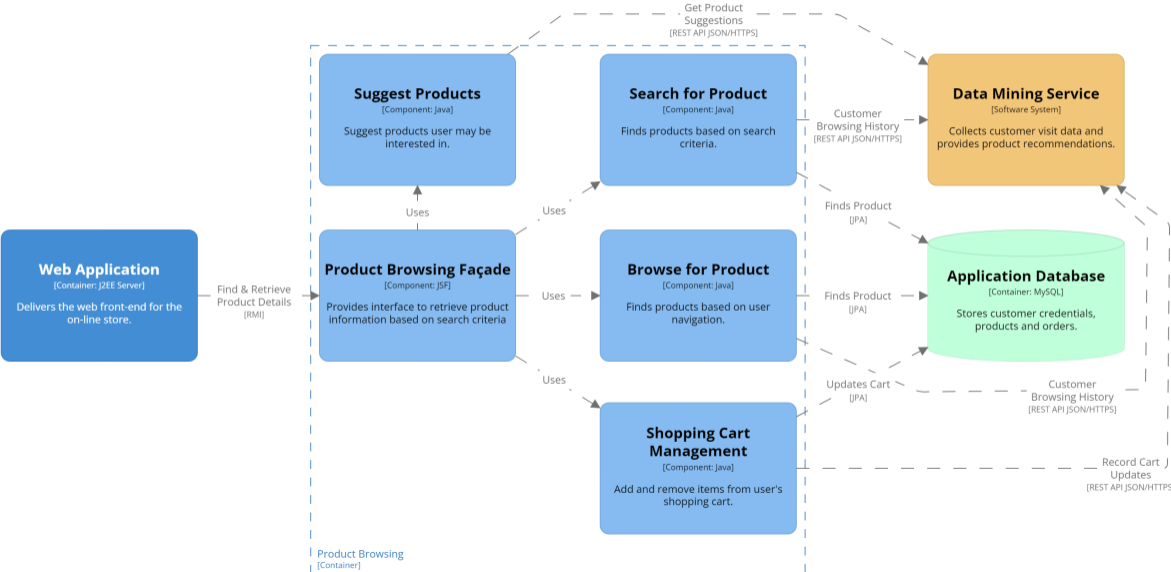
Get Product Suggestions
[REST API JSON/HTTPS]

Suggest Products
[Component: Java]
Suggest products user may be interested in.

Search for Product
[Component: Java]
Finds products based on search criteria.

Customer Browsing History
[REST API JSON/HTTPS]

Data Mining Service
[Software System]
Collects customer visit data and provides product recommendations.

Uses

Uses

Finds Product
[JPA]

Web Application
[Container: J2EE Server]
Delivers the web front-end for the on-line store.

Find & Retrieve Product Details
[RMI]

Product Browsing Façade
[Component: JSF]
Provides interface to retrieve product information based on search criteria

Uses

Browse for Product
[Component: Java]
Finds products based on user navigation.

Finds Product
[JPA]

Application Database
[Container: MySQL]
Stores customer credentials, products and orders.

Uses

Updates Cart
[JPA]

Customer Browsing History
[REST API JSON/HTTPS]

Shopping Cart Management
[Component: Java]
Add and remove items from user's shopping cart.

Record Cart Updates
[REST API JSON/HTTPS]

Product Browsing
[Container]